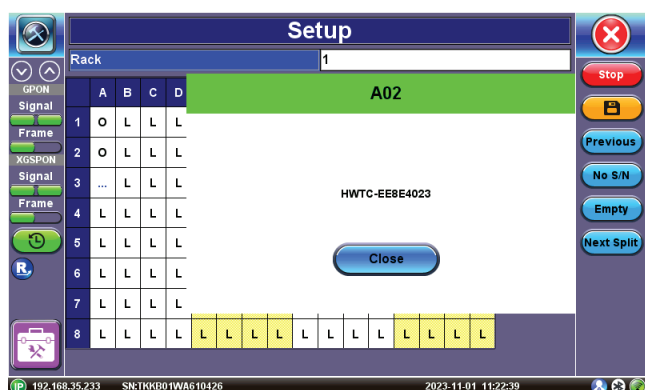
Setup

Rack 1

GPON
Signal
Frame
XGSPON
Signal
Frame

|   | A | B | C | D |
|---|---|---|---|---|
| 1 | O | L | L | L |
| 2 | O | L | L | L |
| 3 | ... | L | L | L |
| 4 | L | L | L | L |
| 5 | L | L | L | L |
| 6 | L | L | L | L |
| 7 | L | L | L | L |
| 8 | L | L | L | L | L | L | L | L | L | L | L | L | L | L | L | L |

A02

HWTC-EE8E4023

Close

Stop
Previous
No S/N
Empty
Next Split

IP 192.168.35.233 SN:TKKB01WA610426 2023-11-01 11:22:39